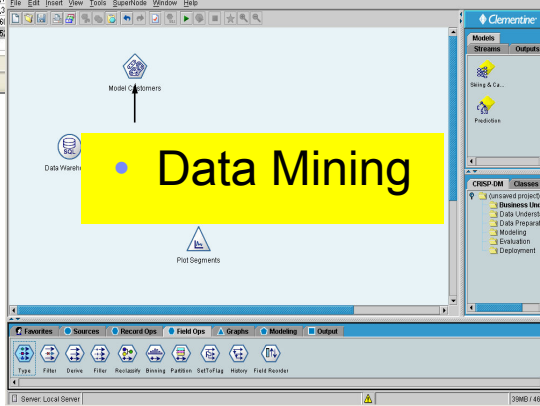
File Edit Insert View Tools SuperNode Window Help

Clementine

Models
Streams Outputs

Sking & Ca...
Prediction

Model Customers

Data Wareh

Data Mining

Plot Segments

CRISP-DM Classes
(unsaved project)
Business Und
Data Underst
Data Prepara
Modeling
Evaluation
Deployment

Favorites Sources Record Ops Field Ops Graphs Modeling Output

Type Filter Derive Filler Reclassify Binning Partition SetToFlag History Field Reorder

Server: Local Server

39MB / 46